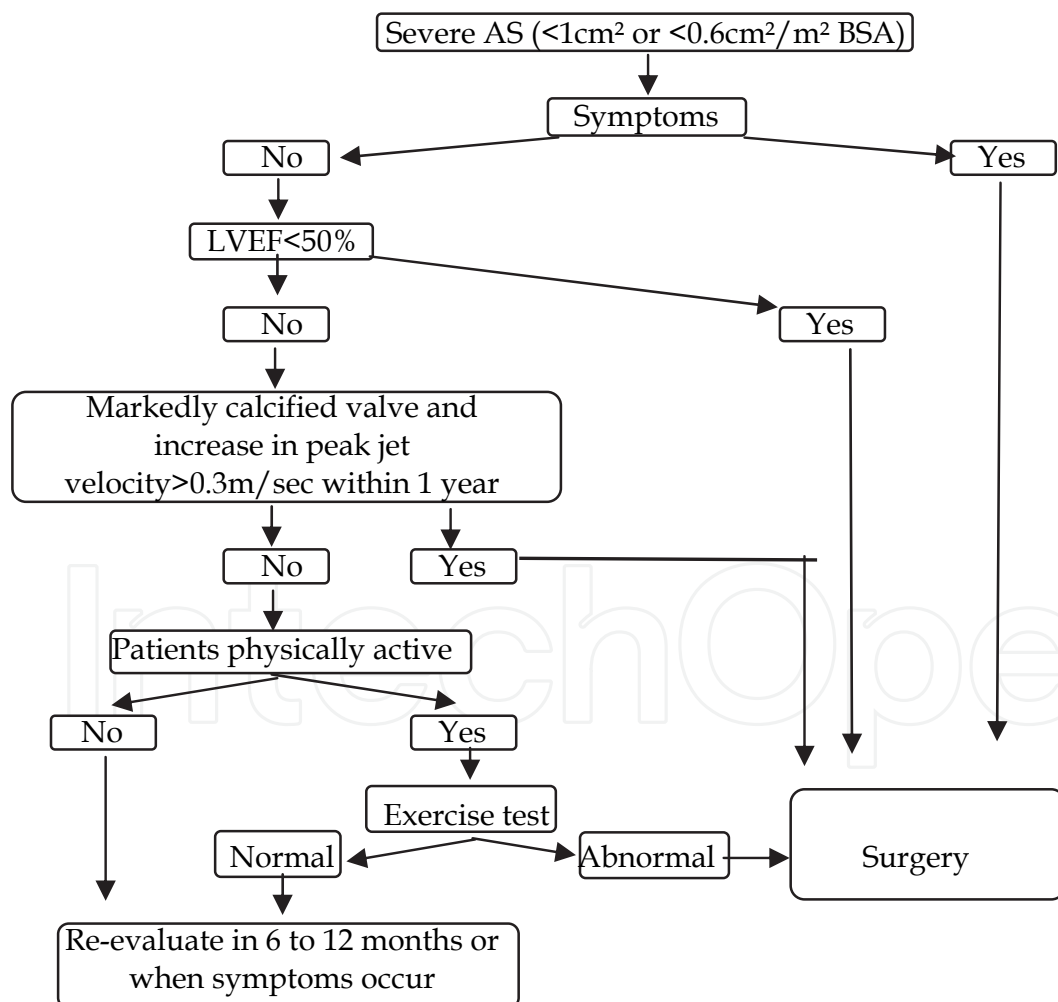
Severe AS (<1cm² or <0.6cm²/m² BSA)

Symptoms

No

Yes

LVEF<50%

No

Yes

Markedly calcified valve and increase in peak jet velocity>0.3m/sec within 1 year

No

Yes

Patients physically active

No

Yes

Exercise test

Normal

Abnormal

Surgery

Re-evaluate in 6 to 12 months or when symptoms occur

IntechOpen